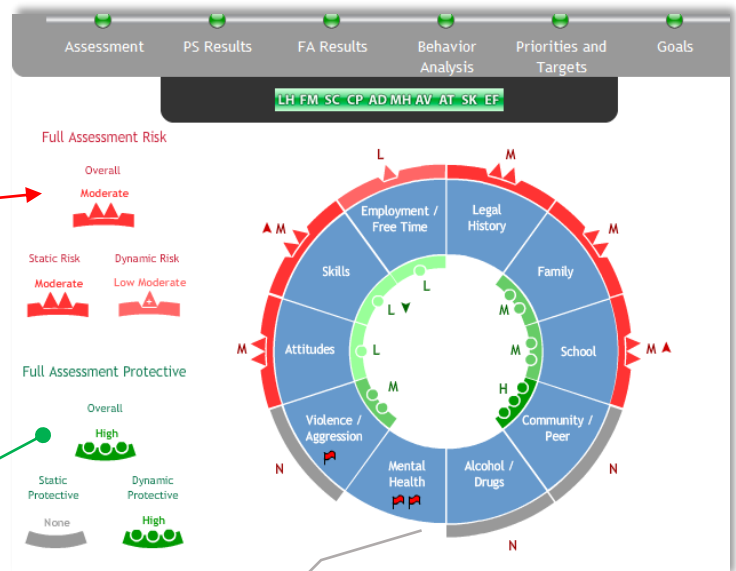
Assessment PS Results FA Results Behavior Analysis Priorities and Targets Goals

LH FM SC CP AD MH AV AT SK EF

Full Assessment Risk

Overall

Moderate

Static Risk

Moderate

Dynamic Risk

Low Moderate

Full Assessment Protective

Overall

High

Static Protective

None

Dynamic Protective

High

L

M

M

M

M

M

N

N

N

Employment / Free Time

Legal History

Skills

Family

Attitudes

School

Violence / Aggression

Community / Peer

Mental Health

Alcohol / Drugs

L

L

L

M

M

M

M

H